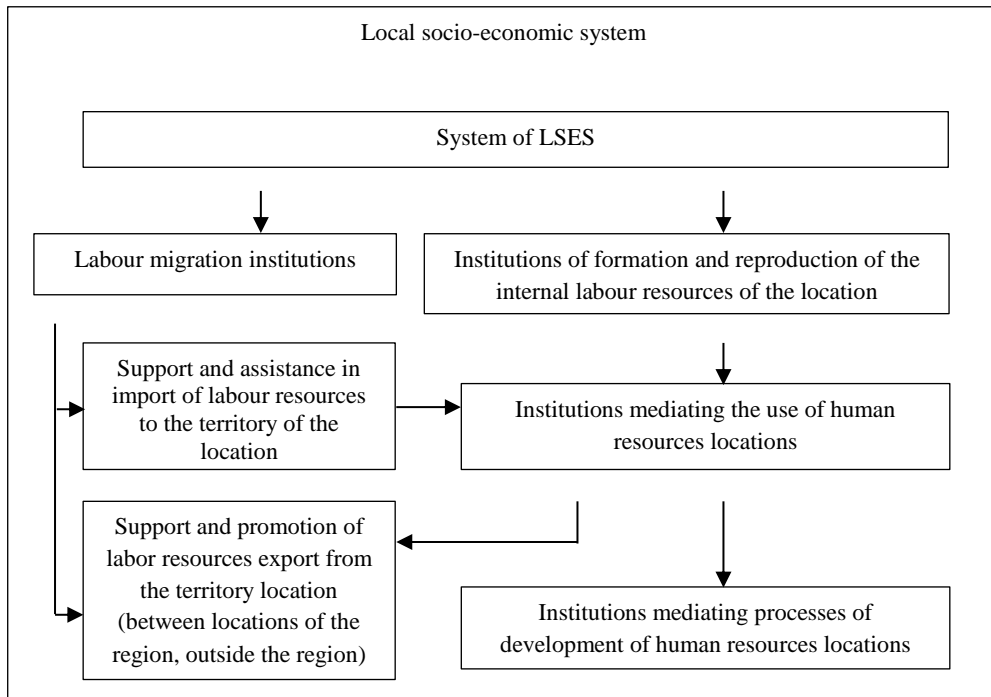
Local socio-economic system

System of LSES

Labour migration institutions

Institutions of formation and reproduction of the internal labour resources of the location

Support and assistance in import of labour resources to the territory of the location

Institutions mediating the use of human resources locations

Support and promotion of labor resources export from the territory location (between locations of the region, outside the region)

Institutions mediating processes of development of human resources locations